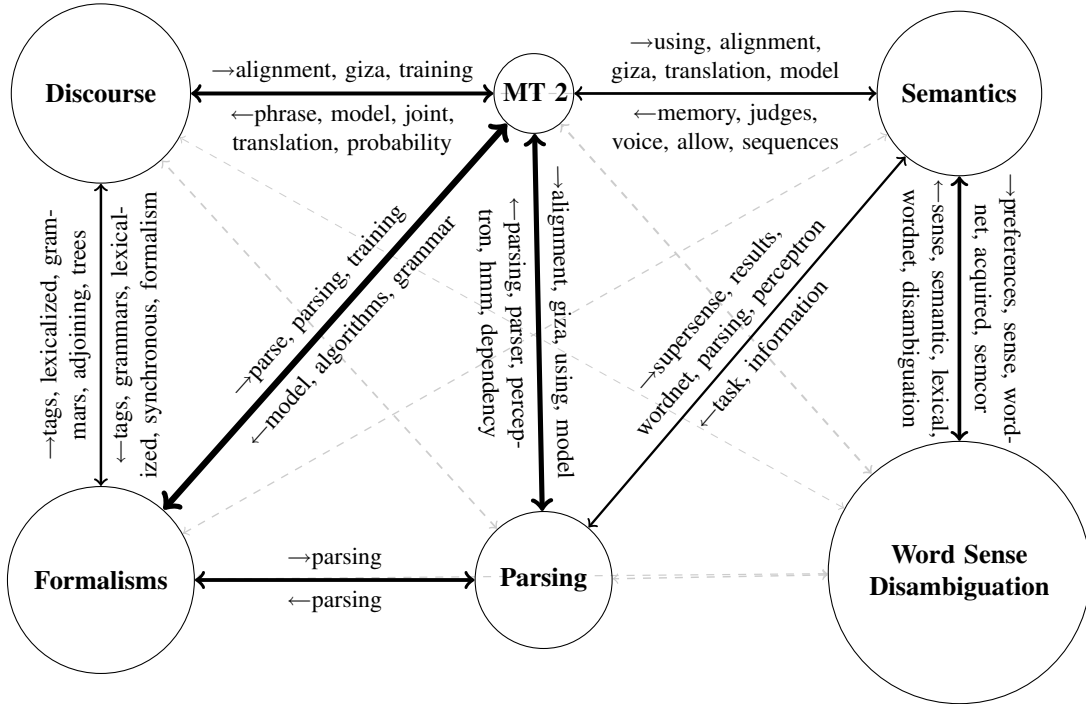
Discourse

→alignment, giza, training

←phrase, model, joint, translation, probability

MT 2

→using, alignment, giza, translation, model

←memory, judges, voice, allow, sequences

Semantics

→tags, lexicalized, grammars, adjoining, trees

←tags, grammars, lexicalized, synchronous, formalism

→parse, parsing, training

←model, algorithms, grammar

←parsing, parser, perceptron, hmm, dependency

→alignment, giza, using, model

→supersense, results, wordnet, parsing, perceptron

←task, information

←sense, semantic, lexical, wordnet, disambiguation

→preferences, sense, wordnet, acquired, semcor

Formalisms

→parsing

←parsing

Parsing

Word Sense Disambiguation